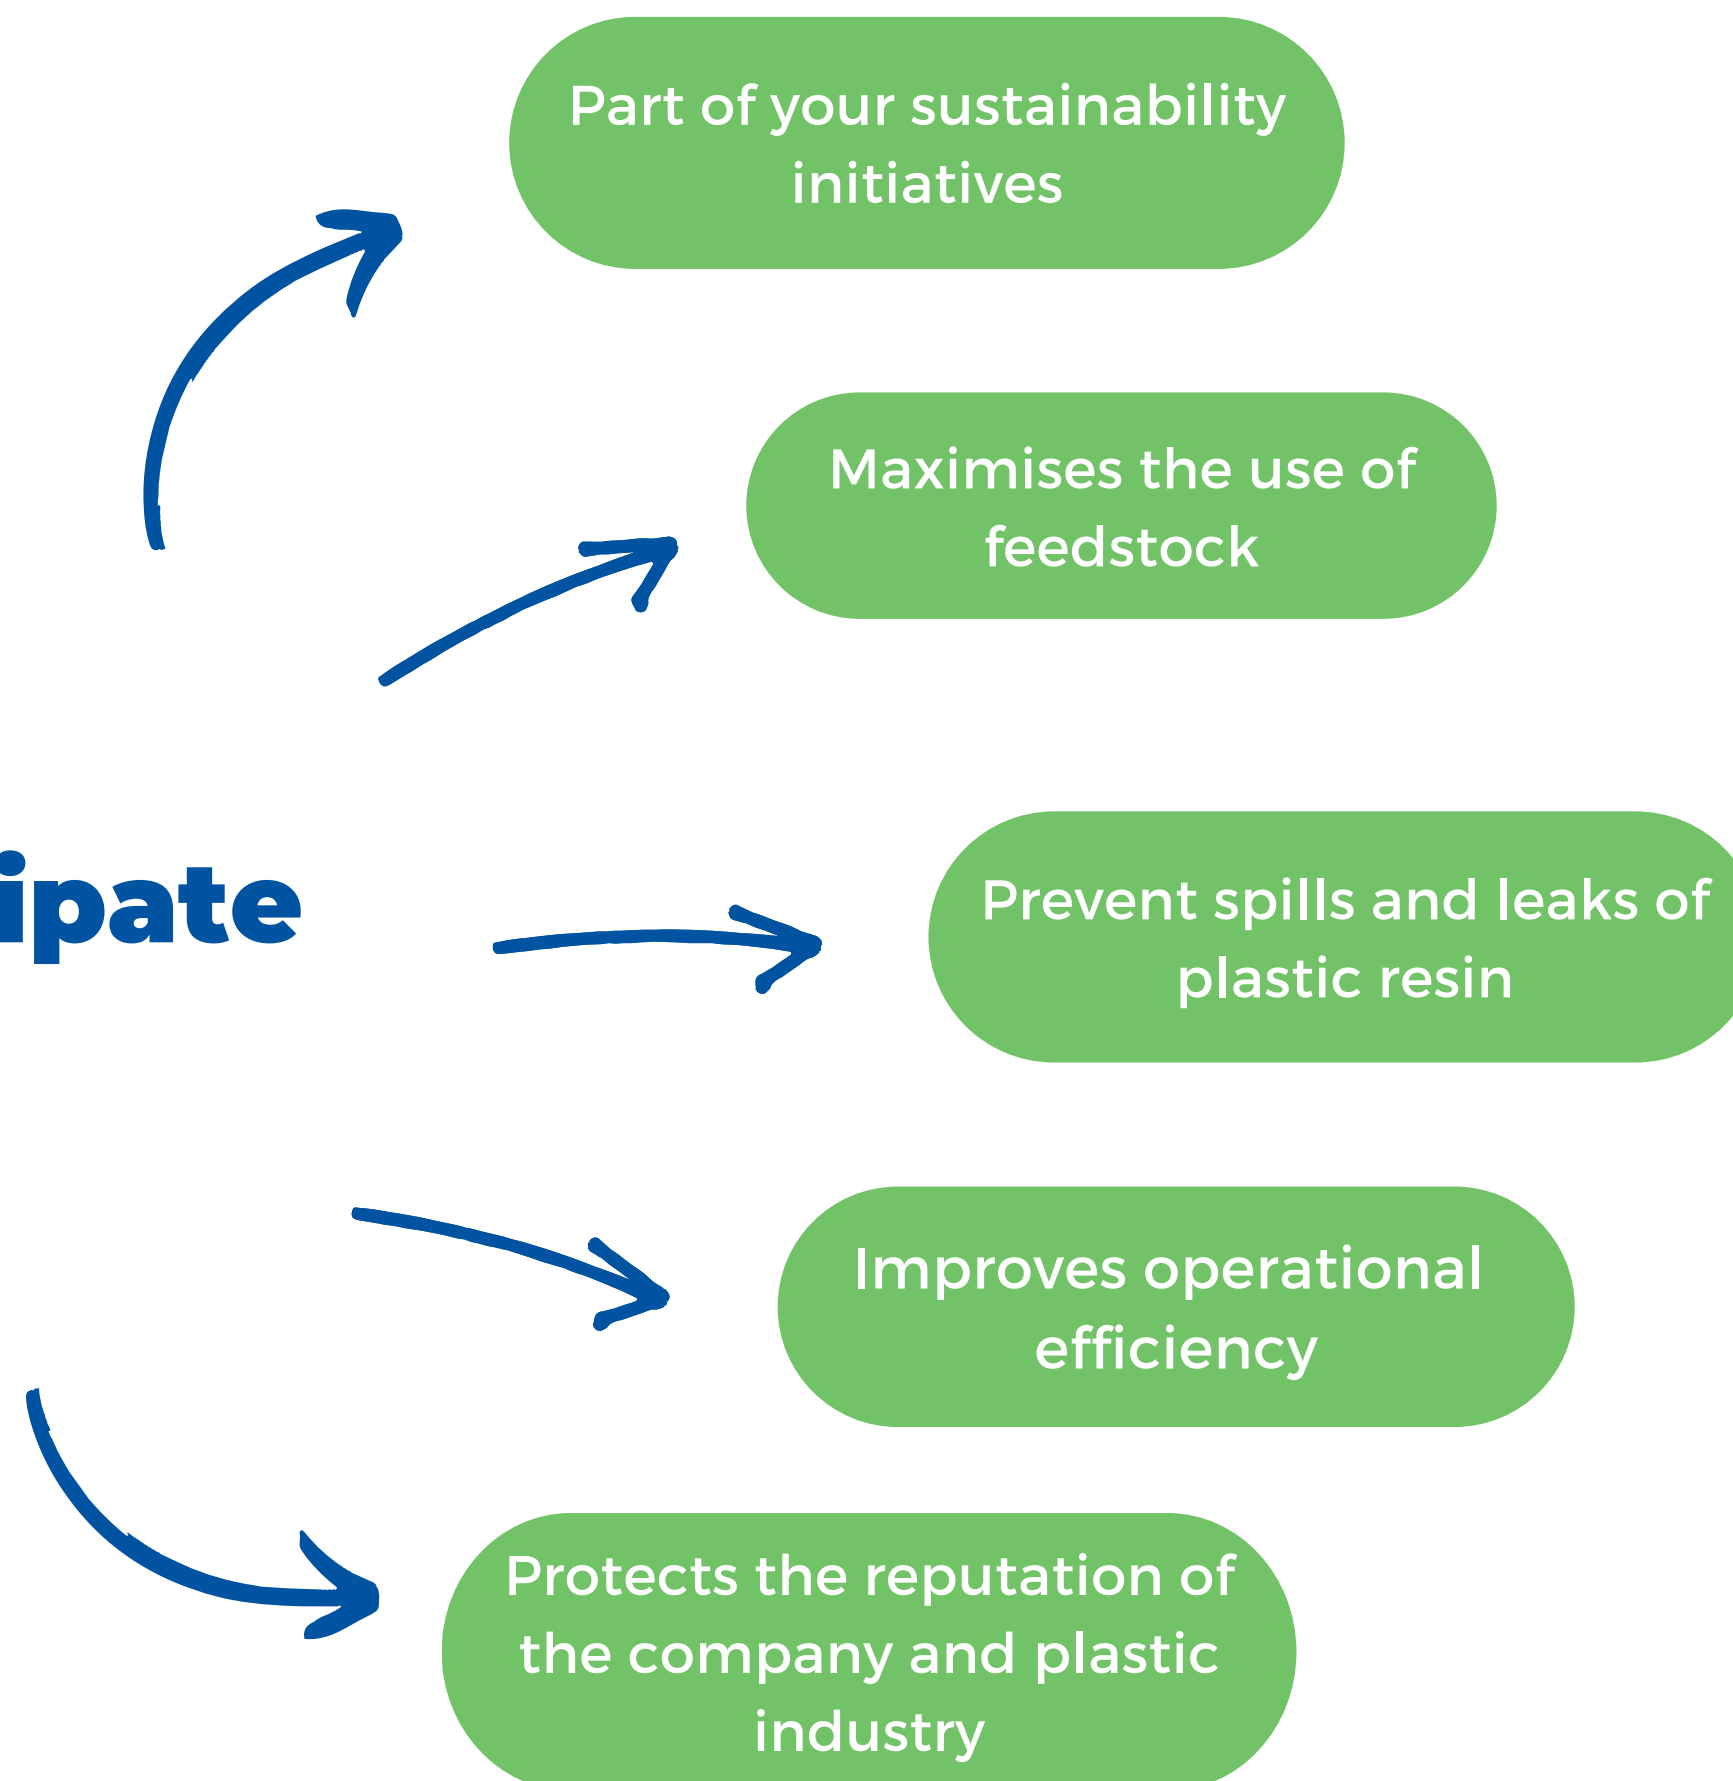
Part of your sustainability initiatives

Maximises the use of feedstock

ipate

Prevent spills and leaks of plastic resin

Improves operational efficiency

Protects the reputation of the company and plastic industry